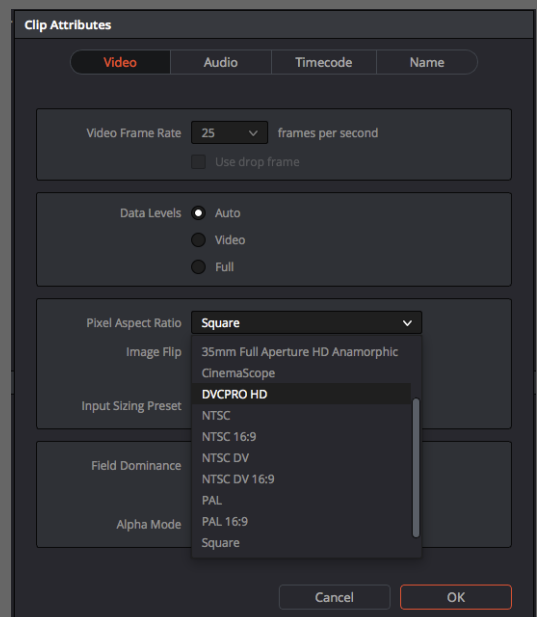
Clip Attributes

Video Audio Timecode Name

Video Frame Rate 25 frames per second

Use drop frame

Data Levels Auto

Video

Full

Pixel Aspect Ratio Square

Image Flip

Input Sizing Preset

Field Dominance

Alpha Mode

35mm Full Aperture HD Anamorphic
CinemaScope
DVCPRO HD
NTSC
NTSC 16:9
NTSC DV
NTSC DV 16:9
PAL
PAL 16:9
Square

Cancel OK